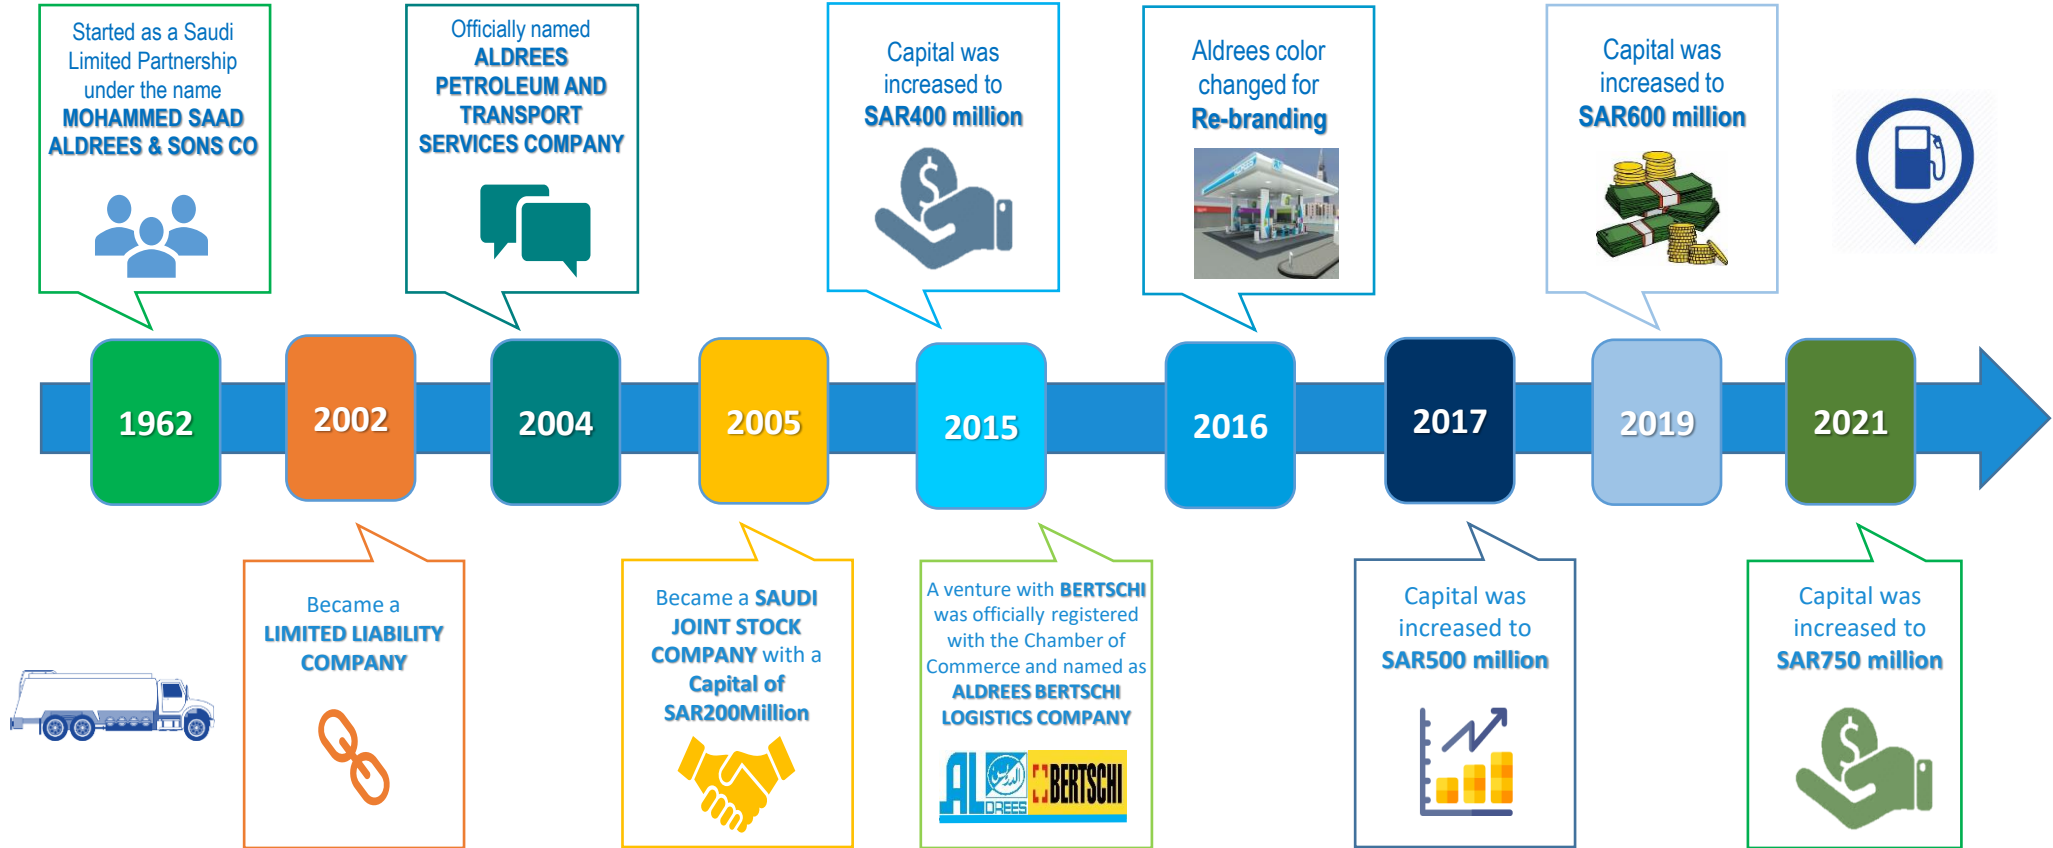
Started as a Saudi Limited Partnership under the name MOHAMMED SAAD ALDREES & SONS CO

Officially named ALDREES PETROLEUM AND TRANSPORT SERVICES COMPANY

Capital was increased to SAR400 million

Aldrees color changed for Re-branding

Capital was increased to SAR600 million

1962

2002

2004

2005

2015

2016

2017

2019

2021

Became a LIMITED LIABILITY COMPANY

Became a SAUDI JOINT STOCK COMPANY with a Capital of SAR200Million

A venture with BERTSCHI was officially registered with the Chamber of Commerce and named as ALDREES BERTSCHI LOGISTICS COMPANY

AL DREES BERTSCHI

Capital was increased to SAR500 million

Capital was increased to SAR750 million